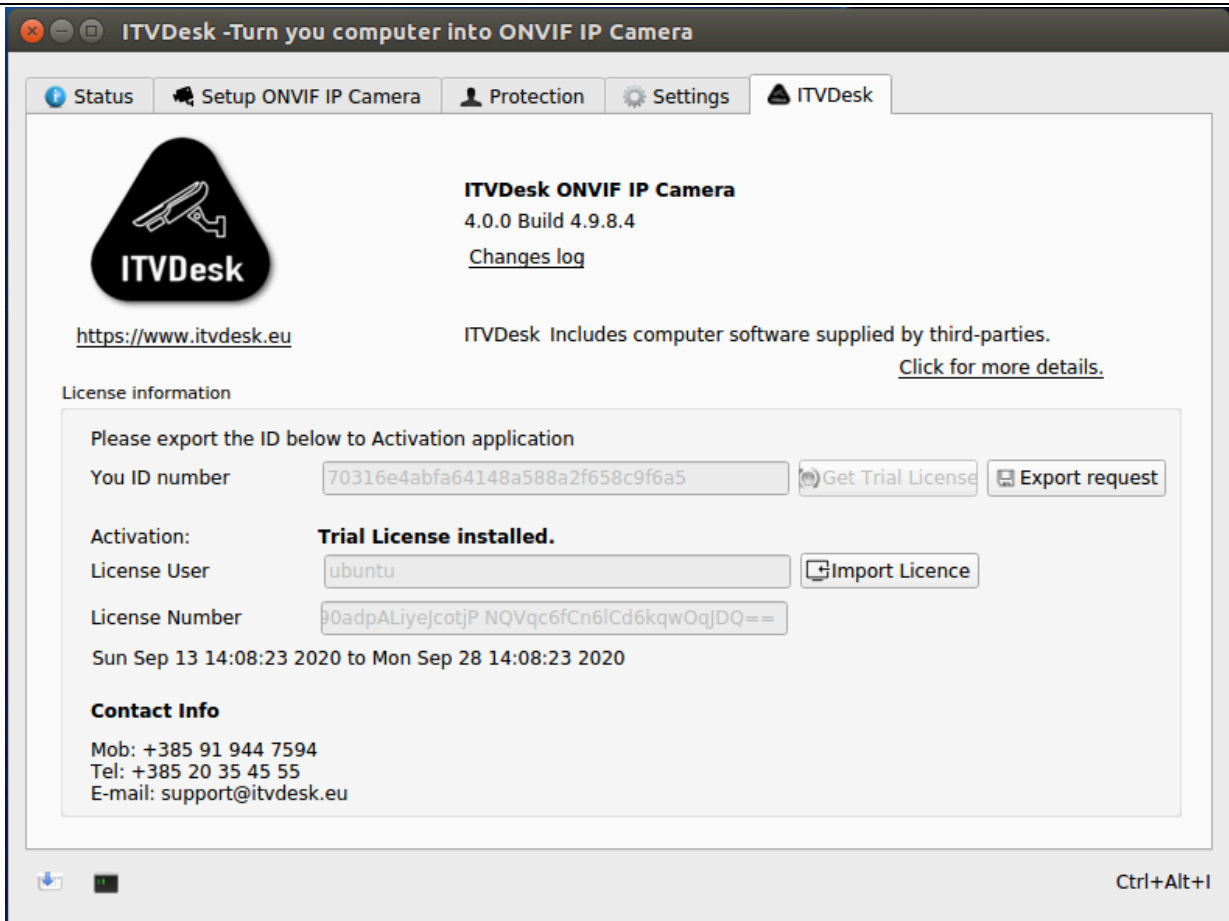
ITVDesk -Turn you computer into ONVIF IP Camera

Status | Setup ONVIF IP Camera | Protection | Settings | ITVDesk

ITVDesk

ITVDesk ONVIF IP Camera
4.0.0 Build 4.9.8.4
Changes log

https://www.itvdesk.eu

ITVDesk Includes computer software supplied by third-parties.
Click for more details.

License information

Please export the ID below to Activation application

You ID number 70316e4abfa64148a588a2f658c9f6a5 Get Trial License Export request

Activation: Trial License installed.

License User ubuntu Import Licence

License Number 90adpALiyeJcotjP NQVqc6fCn6lCd6kqwOqJDQ==

Sun Sep 13 14:08:23 2020 to Mon Sep 28 14:08:23 2020

Contact Info

Mob: +385 91 944 7594
Tel: +385 20 35 45 55
E-mail: support@itvdesk.eu

Ctrl+Alt+I